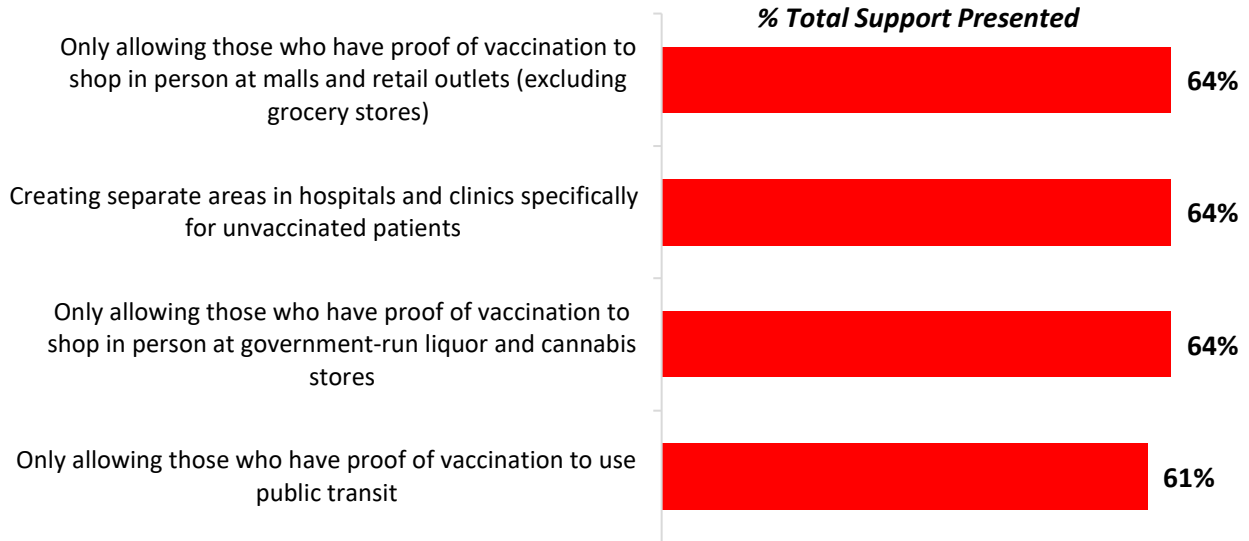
% Total Support Presented

Only allowing those who have proof of vaccination to shop in person at malls and retail outlets (excluding grocery stores)
64%

Creating separate areas in hospitals and clinics specifically for unvaccinated patients
64%

Only allowing those who have proof of vaccination to shop in person at government-run liquor and cannabis stores
64%

Only allowing those who have proof of vaccination to use public transit
61%